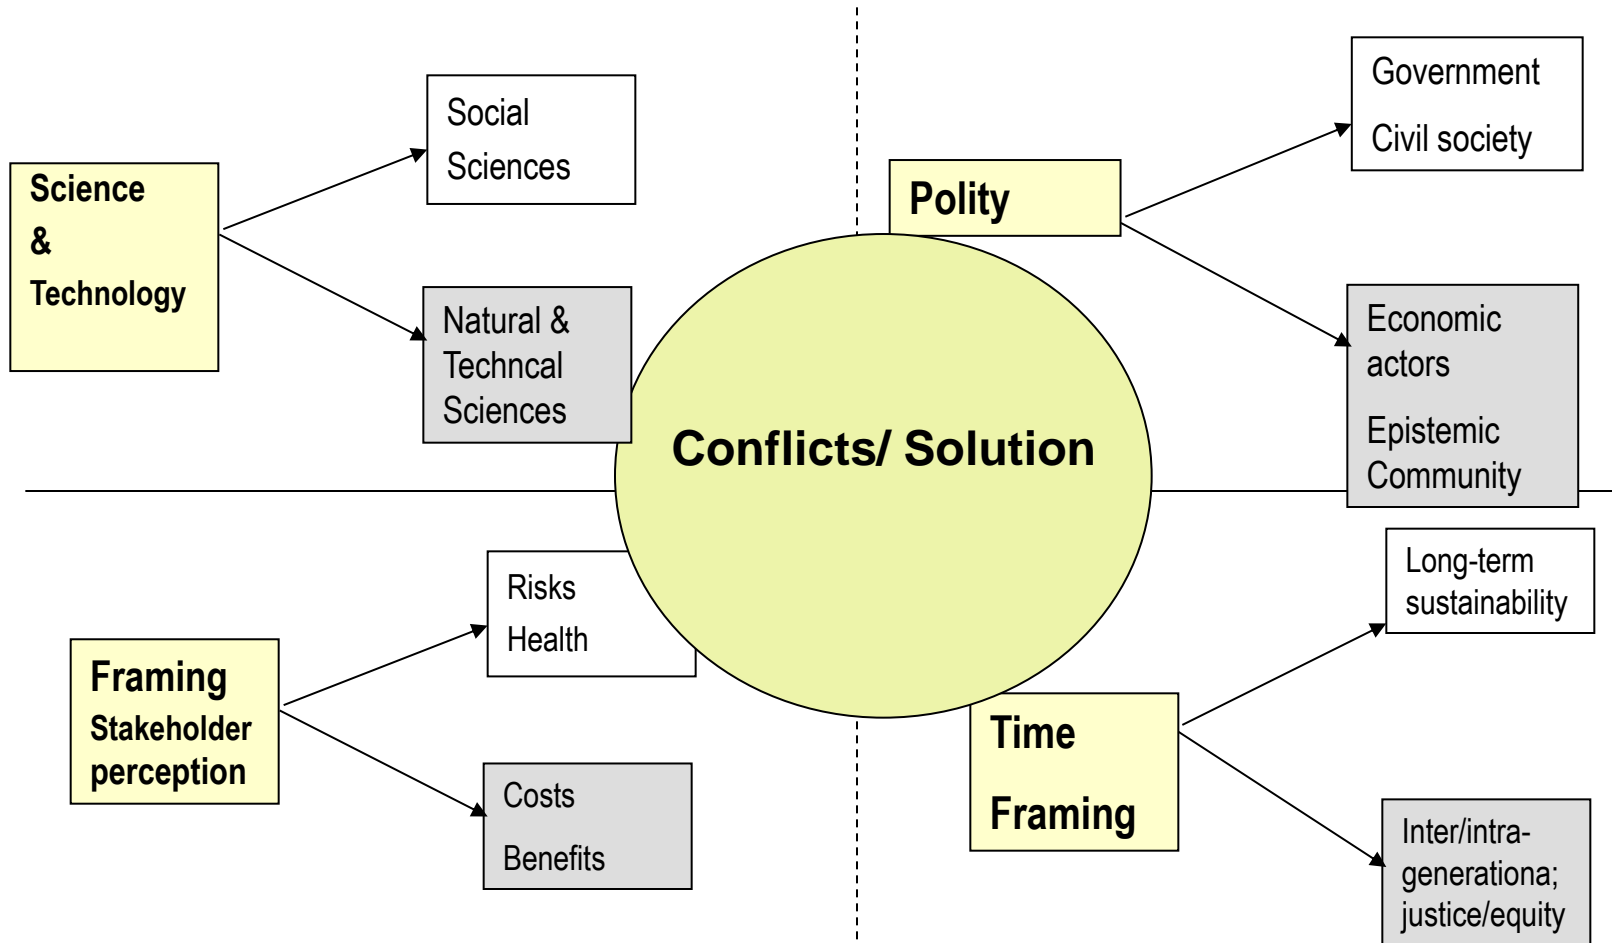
Science & Technology

Social Sciences

Natural & Techncal Sciences

Polity

Government

Civil society

Economic actors

Epistemic Community

Conflicts/ Solution

Framing Stakeholder perception

Risks

Health

Costs

Benefits

Time Framing

Long-term sustainability

Inter/intra-generationa; justice/equity